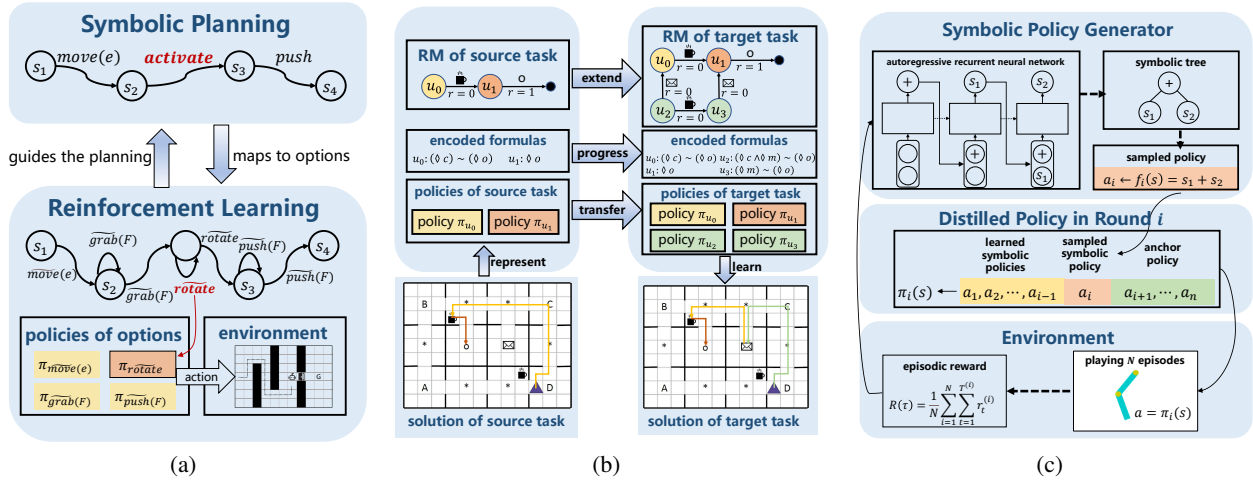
Symbolic Planning

$s_1$ $move(e)$ $s_2$ activate $s_3$ push $s_4$

guides the planning

maps to options

Reinforcement Learning

$s_1$ $\widetilde{grab}(F)$ $\widetilde{rotate}$ $\widetilde{push}(F)$ $s_4$ $\widetilde{move}(e)$ $s_2$ $\widetilde{grab}(F)$ $\widetilde{rotate}$ $s_3$ $\widetilde{push}(F)$

policies of options

$\pi_{\widetilde{move}(e)}$ $\pi_{\widetilde{rotate}}$ $\pi_{\widetilde{grab}(F)}$ $\pi_{\widetilde{push}(F)}$

action

environment

G

(a)

RM of source task

$u_0$ $r = 0$ $u_1$ $r = 1$

extend

RM of target task

$u_0$ $r = 0$ $u_1$ $r = 1$ $r = 0$ $r = 0$ $u_2$ $r = 0$ $u_3$

encoded formulas

$u_0$: $(\Diamond c) \sim (\Diamond o)$ $u_1$: $\Diamond o$

progress

encoded formulas

$u_0$: $(\Diamond c) \sim (\Diamond o)$ $u_2$: $(\Diamond c \wedge \Diamond m) \sim (\Diamond o)$
$u_1$: $\Diamond o$ $u_3$: $(\Diamond m) \sim (\Diamond o)$

policies of source task

policy $\pi_{u_0}$ policy $\pi_{u_1}$

transfer

policies of target task

policy $\pi_{u_0}$ policy $\pi_{u_1}$
policy $\pi_{u_2}$ policy $\pi_{u_3}$

represent

learn

B C A D

solution of source task

B C A D

solution of target task

(b)

Symbolic Policy Generator

autoregressive recurrent neural network

$+$ $s_1$ $s_2$ $+$ $+$ $s_1$

symbolic tree

$+$ $s_1$ $s_2$

sampled policy

$a_i \leftarrow f_i(s) = s_1 + s_2$

Distilled Policy in Round $i$

learned symbolic policies

sampled symbolic policy

anchor policy

$\pi_i(s)$ $a_1, a_2, \cdots, a_{i-1}$ $a_i$ $a_{i+1}, \cdots, a_n$

Environment

episodic reward

$R(\tau) = \frac{1}{N}\sum_{i=1}^{N}\sum_{t=1}^{T^{(i)}} r_t^{(i)}$

playing $N$ episodes

$a = \pi_i(s)$

(c)